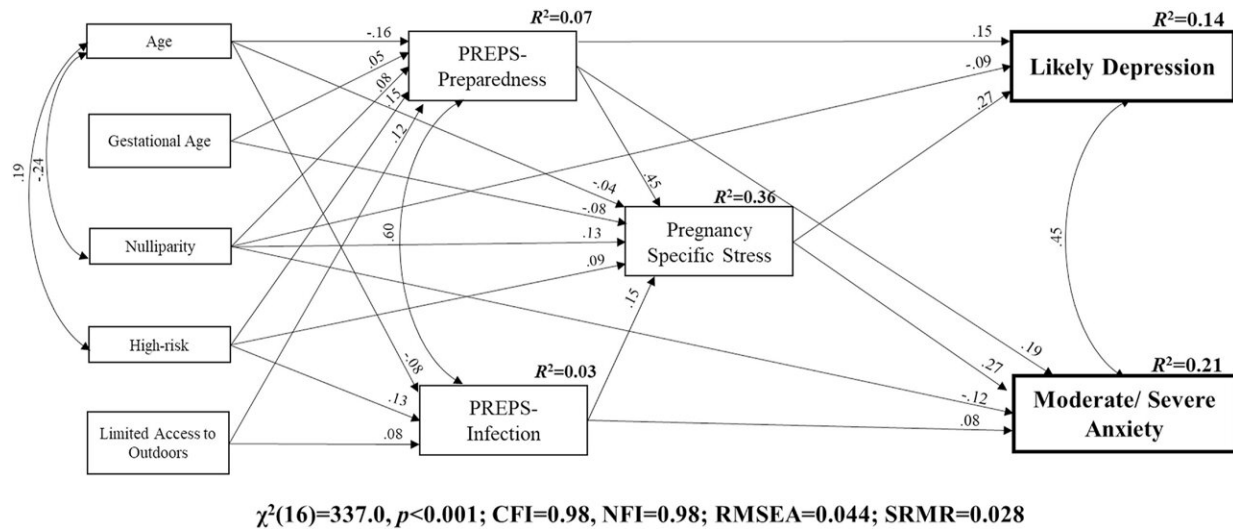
Age

Gestational Age

Nulliparity

High-risk

Limited Access to Outdoors

.19

-.24

$R^2$=0.07

PREPS- Preparedness

-.16

.05

.08

.15

.12

.60

-.08

$R^2$=0.03

PREPS- Infection

.13

.08

$R^2$=0.36

Pregnancy Specific Stress

-.04

-.08

.13

.09

.45

.15

$R^2$=0.14

Likely Depression

.15

-.09

.27

.45

$R^2$=0.21

Moderate/ Severe Anxiety

.19

.27

-.12

.08

$\chi^2(16)=337.0$, $p<0.001$; CFI=0.98, NFI=0.98; RMSEA=0.044; SRMR=0.028